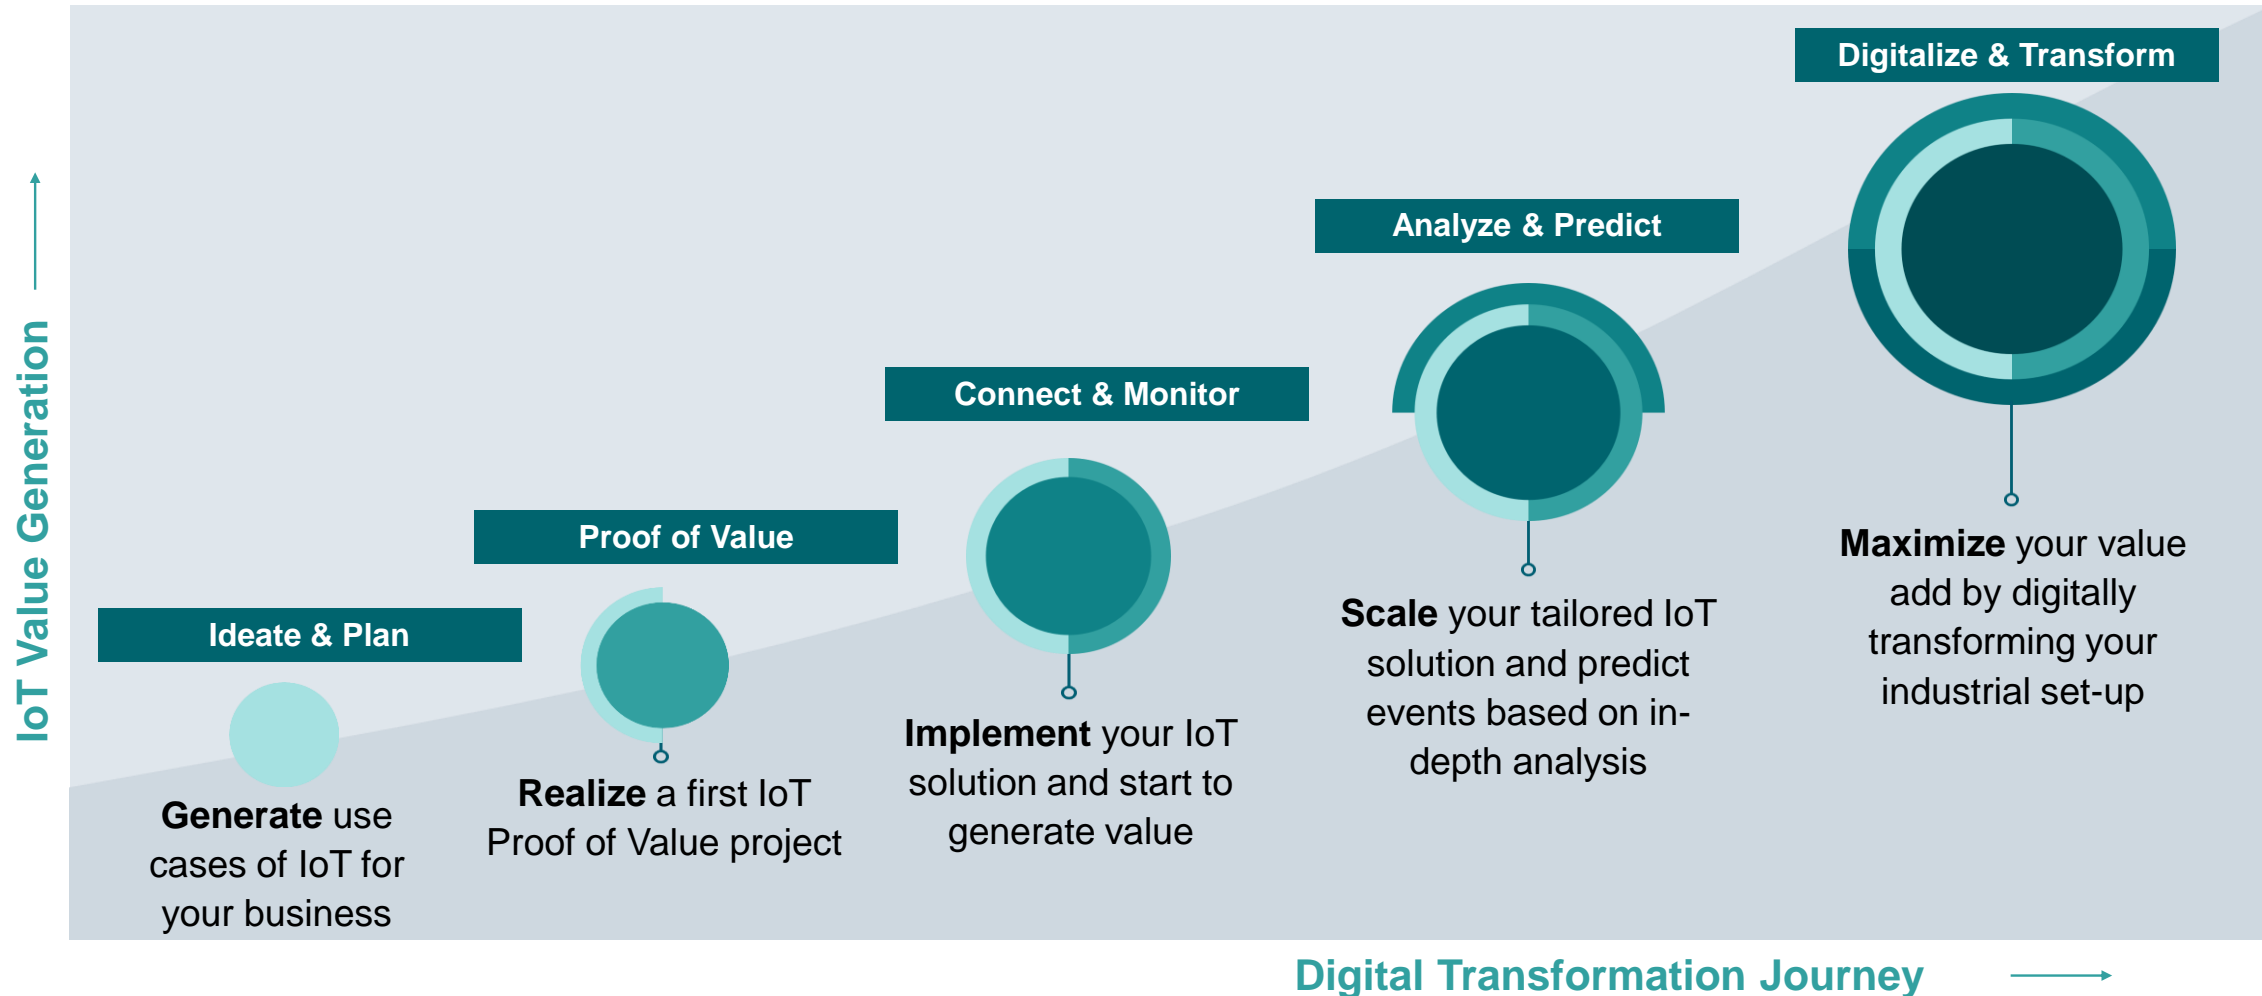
IoT Value Generation

Ideate & Plan

Generate use cases of IoT for your business

Proof of Value

Realize a first IoT Proof of Value project

Connect & Monitor

Implement your IoT solution and start to generate value

Analyze & Predict

Scale your tailored IoT solution and predict events based on in-depth analysis

Digitalize & Transform

Maximize your value add by digitally transforming your industrial set-up

Digital Transformation Journey